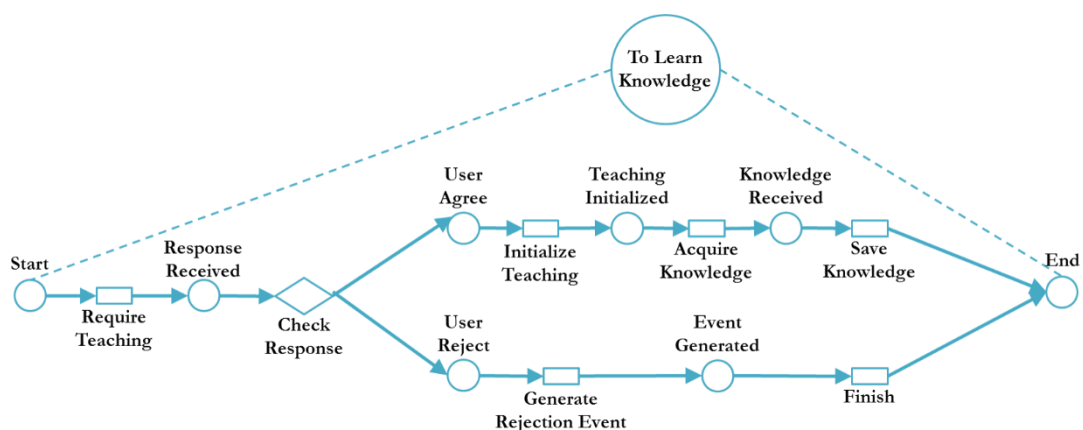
To Learn Knowledge

Start

Require Teaching

Response Received

Check Response

User Agree

Initialize Teaching

Teaching Initialized

Acquire Knowledge

Knowledge Received

Save Knowledge

End

User Reject

Generate Rejection Event

Event Generated

Finish